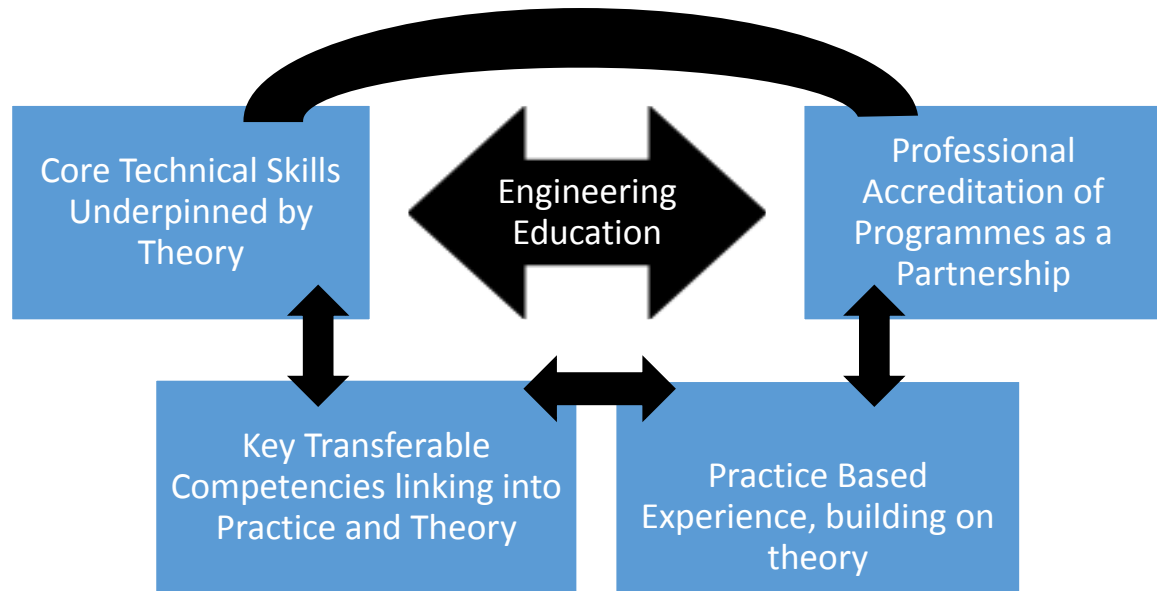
Core Technical Skills Underpinned by Theory

Engineering Education

Professional Accreditation of Programmes as a Partnership

Key Transferable Competencies linking into Practice and Theory

Practice Based Experience, building on theory